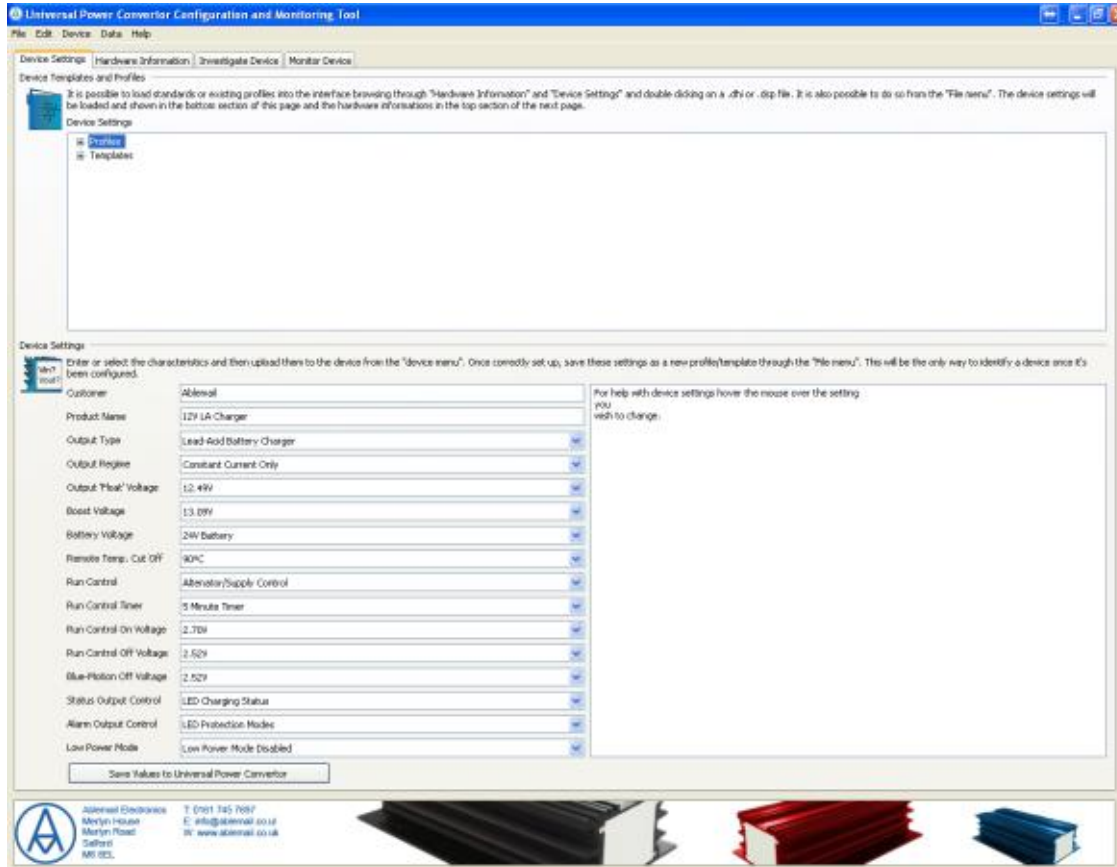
Universal Power Convertor Configuration and Monitoring Tool

File Edit Device Data Help

Device Settings | Hardware Information | Investigate Device | Monitor Device

Device Templates and Profiles

It is possible to load standards or existing profiles into the interface browsing through "Hardware Information" and "Device Settings" and double clicking on a .dhi or .dsp file. It is also possible to do so from the "File menu". The device settings will be loaded and shown in the bottom section of this page and the hardware informations in the top section of the next page.

Device Settings

Profiles
Templates

Device Settings

Enter or select the characteristics and then upload them to the device from the "device menu". Once correctly set up, save these settings as a new profile/template through the "File menu". This will be the only way to identify a device once it's been configured.

| | |
|---|---|
| Customer | Ablemail |
| Product Name | 12V LA Charger |
| Output Type | Lead-Acid Battery Charger |
| Output Regime | Constant Current Only |
| Output 'Float' Voltage | 12.49V |
| Boost Voltage | 13.09V |
| Battery Voltage | 24V Battery |
| Remote Temp. Cut Off | 90ºC |
| Run Control | Alternator/Supply Control |
| Run Control Timer | 5 Minute Timer |
| Run Control On Voltage | 2.70V |
| Run Control Off Voltage | 2.52V |
| Blue-Motion Off Voltage | 2.52V |
| Status Output Control | LED Charging Status |
| Alarm Output Control | LED Protection Modes |
| Low Power Mode | Low Power Mode Disabled |

For help with device settings hover the mouse over the setting you wish to change.

Save Values to Universal Power Convertor

Ablemail Electronics
Merlyn House
Merlyn Road
Salford
M6 8EL

T: 0161 745 7697
E: info@ablemail.co.uk
W: www.ablemail.co.uk